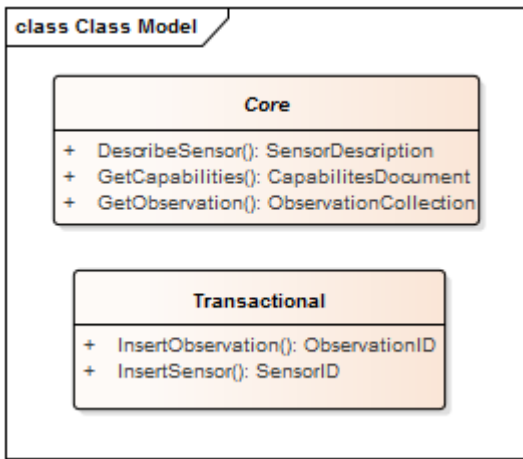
class Class Model

Core

+ DescribeSensor(): SensorDescription
+ GetCapabilities(): CapabilitesDocument
+ GetObservation(): ObservationCollection

Transactional

+ InsertObservation(): ObservationID
+ InsertSensor(): SensorID